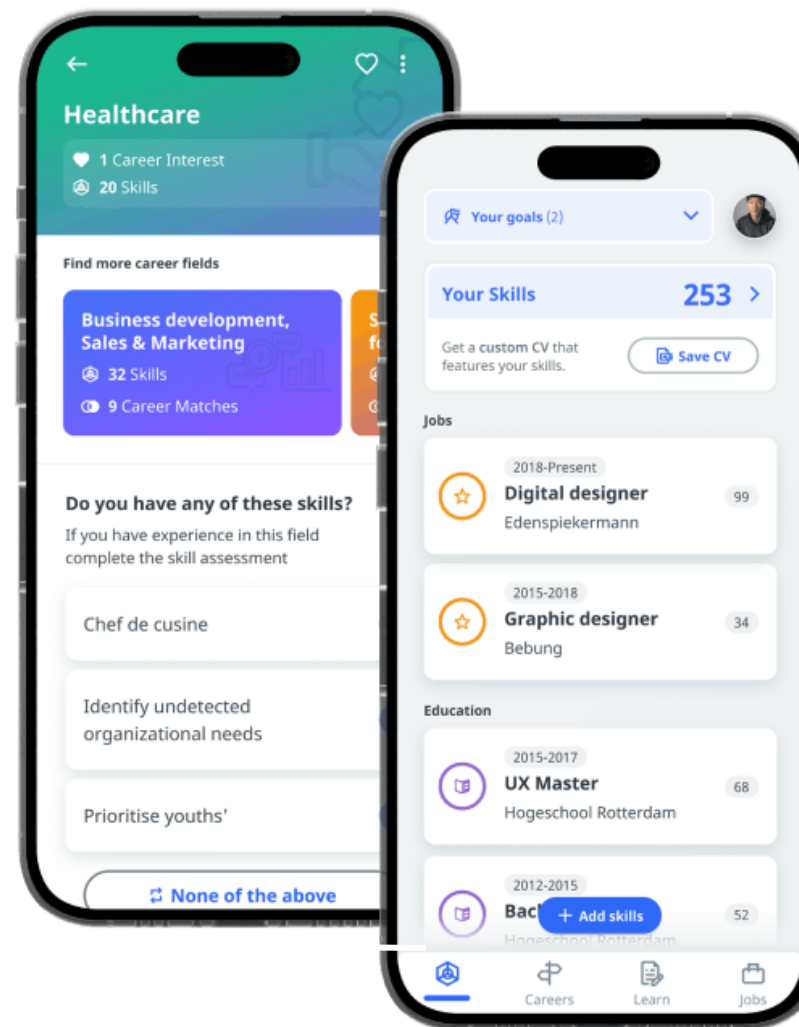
Healthcare
1 Career Interest
20 Skills

Find more career fields

Business development, Sales & Marketing
32 Skills
9 Career Matches

S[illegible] fo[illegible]

Do you have any of these skills?
If you have experience in this field complete the skill assessment

Chef de cusine

Identify undetected organizational needs

Prioritise youths'

None of the above

Your goals (2)

Your Skills 253

Get a custom CV that features your skills.

Save CV

Jobs

2018-Present
Digital designer
Edenspiekermann
99

2015-2018
Graphic designer
Bebung
34

Education

2015-2017
UX Master
Hogeschool Rotterdam
68

2012-2015
Bac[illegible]
Hogeschool Rotterdam
52

+ Add skills

Careers
Learn
Jobs